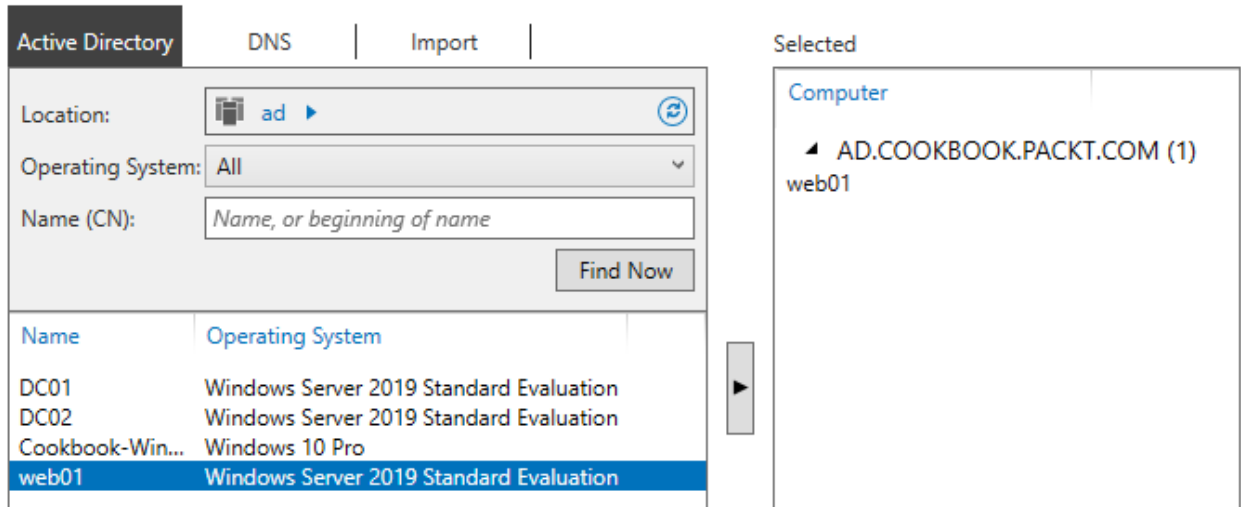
Active Directory | DNS | Import

Location: ad

Operating System: All

Name (CN): Name, or beginning of name

Find Now

| Name | Operating System |
|---|---|
| DC01 | Windows Server 2019 Standard Evaluation |
| DC02 | Windows Server 2019 Standard Evaluation |
| Cookbook-Win... | Windows 10 Pro |
| web01 | Windows Server 2019 Standard Evaluation |

Selected

Computer

AD.COOKBOOK.PACKT.COM (1)
web01